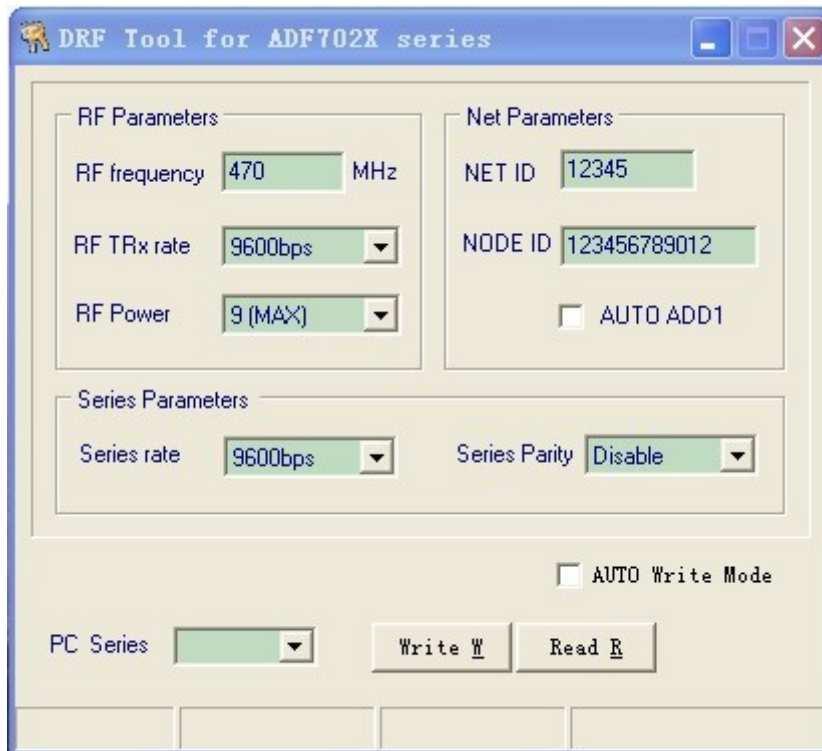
DRF Tool for ADF702X series

RF Parameters

RF frequency 470 MHz

RF TRx rate 9600bps

RF Power 9 (MAX)

Net Parameters

NET ID 12345

NODE ID 123456789012

AUTO ADD1

Series Parameters

Series rate 9600bps

Series Parity Disable

AUTO Write Mode

PC Series

Write W

Read R